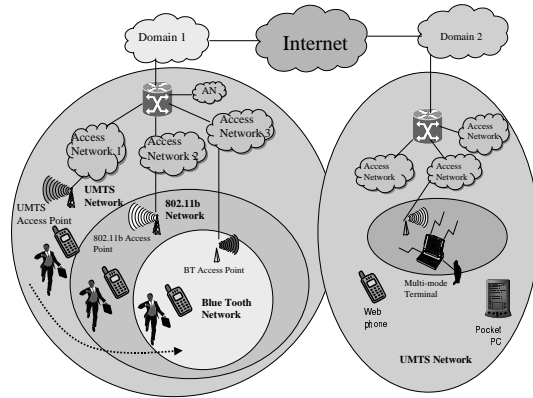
Domain 1

Internet

Domain 2

AN

Access Network 1

Access Network 2

Access Network 3

Access Network

Access Network

Access Network

Access Network

UMTS Network

UMTS Access Point

802.11b Network

802.11b Access Point

BT Access Point

Blue Tooth Network

Multi-mode Terminal

Web phone

Pocket PC

UMTS Network